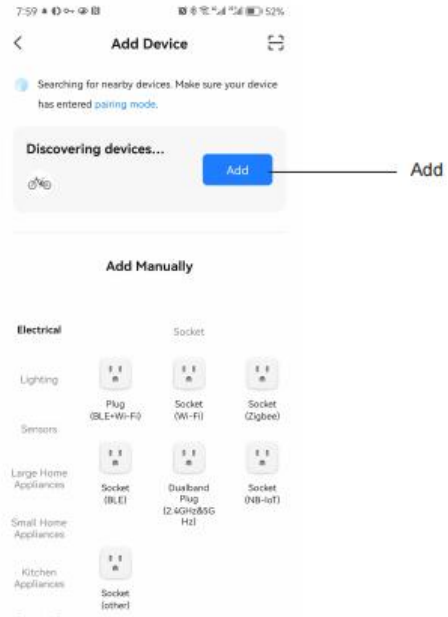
7:59 52%

Add Device

Searching for nearby devices. Make sure your device has entered pairing mode.

Discovering devices...

Add

Add

Add Manually

Electrical

Lighting

Sensors

Large Home Appliances

Small Home Appliances

Kitchen Appliances

Socket

Plug (BLE+Wi-Fi)

Socket (Wi-Fi)

Socket (Zigbee)

Socket (BLE)

Dualband Plug (2.4GHz&5GHz)

Socket (NB-IoT)

Socket (other)